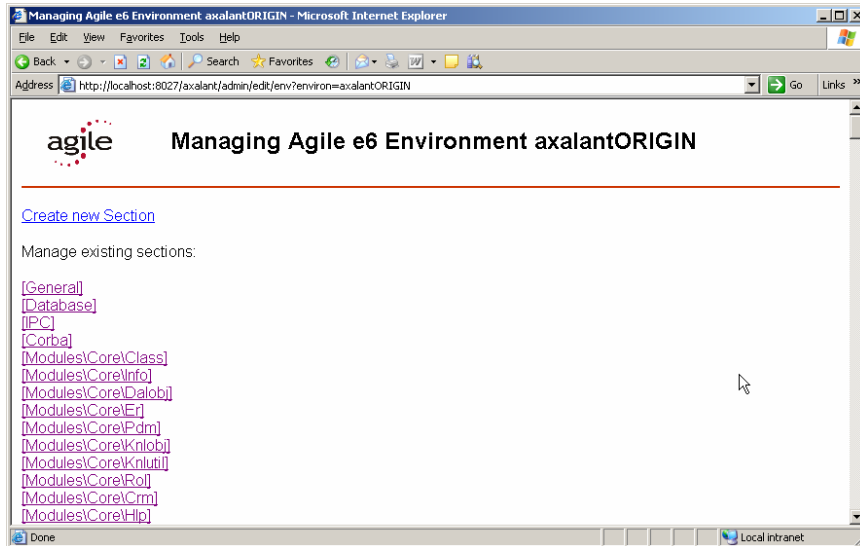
Managing Agile e6 Environment axalantORIGIN - Microsoft Internet Explorer

File Edit View Favorites Tools Help

Back Search Favorites

Address http://localhost:8027/axalant/admin/edit/env?environ=axalantORIGIN Go Links »

agile

Managing Agile e6 Environment axalantORIGIN

Create new Section

Manage existing sections:

[General]
[Database]
[IPC]
[Corba]
[Modules\Core\Class]
[Modules\Core\Info]
[Modules\Core\Dalobj]
[Modules\Core\Er]
[Modules\Core\Pdm]
[Modules\Core\Knlobj]
[Modules\Core\Knlutil]
[Modules\Core\Rol]
[Modules\Core\Crm]
[Modules\Core\Hlp]

Done Local intranet